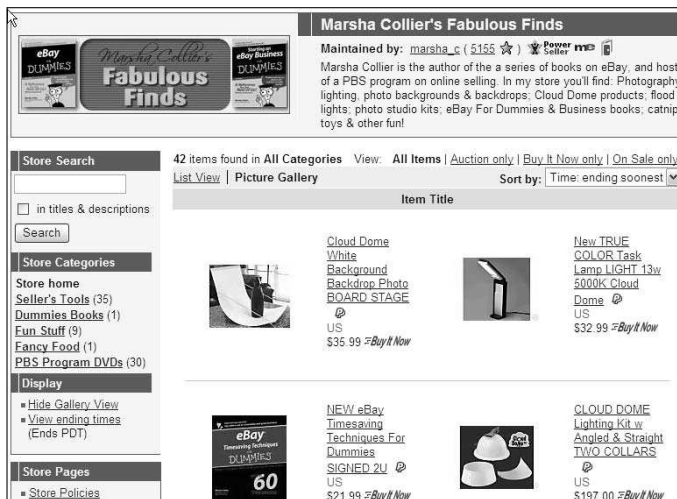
eBay for DUMMIES

Marsha Collier's Fabulous Finds

Starting an eBay Business DUMMIES

Marsha Collier's Fabulous Finds

Maintained by: marsha_c ( 5155 ) Power Seller me

Marsha Collier is the author of the a series of books on eBay, and host of a PBS program on online selling. In my store you'll find: Photography lighting, photo backgrounds & backdrops; Cloud Dome products; flood lights; photo studio kits; eBay For Dummies & Business books; catnip toys & other fun!

Store Search

in titles & descriptions

Search

Store Categories

Store home

Seller's Tools (35)

Dummies Books (1)

Fun Stuff (9)

Fancy Food (1)

PBS Program DVDs (30)

Display

Hide Gallery View

View ending times (Ends PDT)

Store Pages

Store Policies

42 items found in All Categories View: All Items | Auction only | Buy It Now only | On Sale only

List View | Picture Gallery

Sort by: Time: ending soonest

Item Title

Cloud Dome White Background Backdrop Photo BOARD STAGE
US
$35.99 Buy It Now

New TRUE COLOR Task Lamp LIGHT 13w 5000K Cloud Dome
US
$32.99 Buy It Now

eBay Timesaving Techniques DUMMIES 60

NEW eBay Timesaving Techniques For Dummies SIGNED 2U
US
$21.99 Buy It Now

CLOUD DOME Lighting Kit w Angled & Straight TWO COLLARS
US
$197.00 Buy It Now